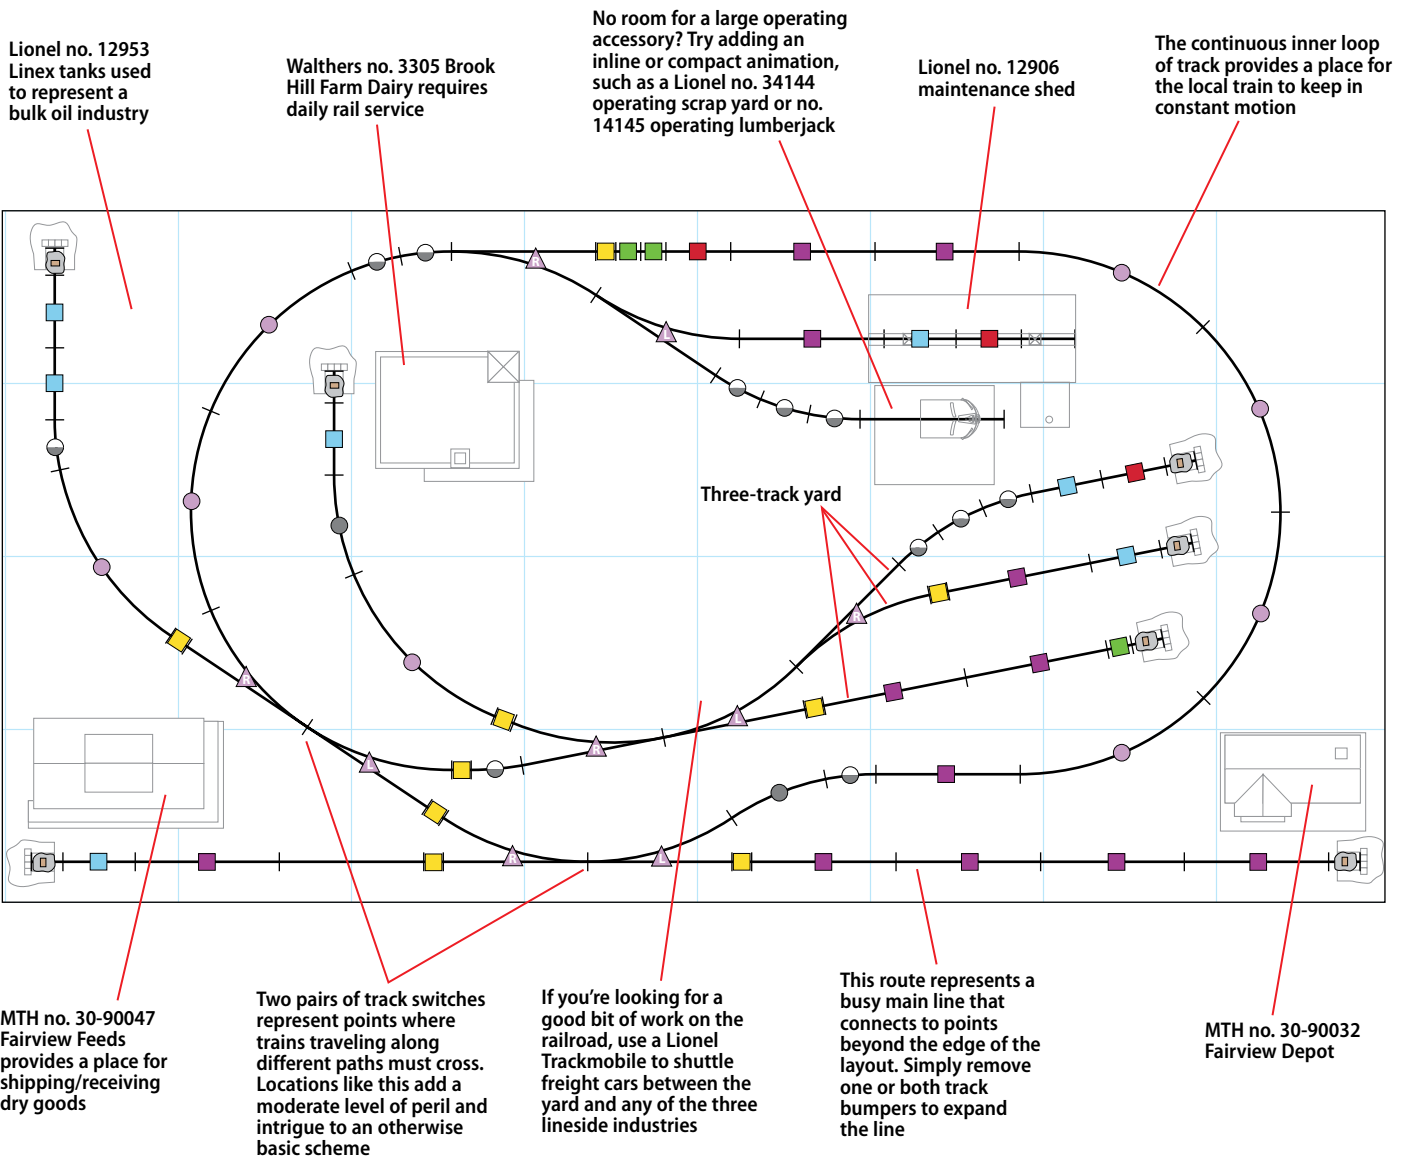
Lionel no. 12953 Linex tanks used to represent a bulk oil industry

Walthers no. 3305 Brook Hill Farm Dairy requires daily rail service

No room for a large operating accessory? Try adding an inline or compact animation, such as a Lionel no. 34144 operating scrap yard or no. 14145 operating lumberjack

Lionel no. 12906 maintenance shed

The continuous inner loop of track provides a place for the local train to keep in constant motion

Three-track yard

MTH no. 30-90047 Fairview Feeds provides a place for shipping/receiving dry goods

Two pairs of track switches represent points where trains traveling along different paths must cross. Locations like this add a moderate level of peril and intrigue to an otherwise basic scheme

If you're looking for a good bit of work on the railroad, use a Lionel Trackmobile to shuttle freight cars between the yard and any of the three lineside industries

This route represents a busy main line that connects to points beyond the edge of the layout. Simply remove one or both track bumpers to expand the line

MTH no. 30-90032 Fairview Depot